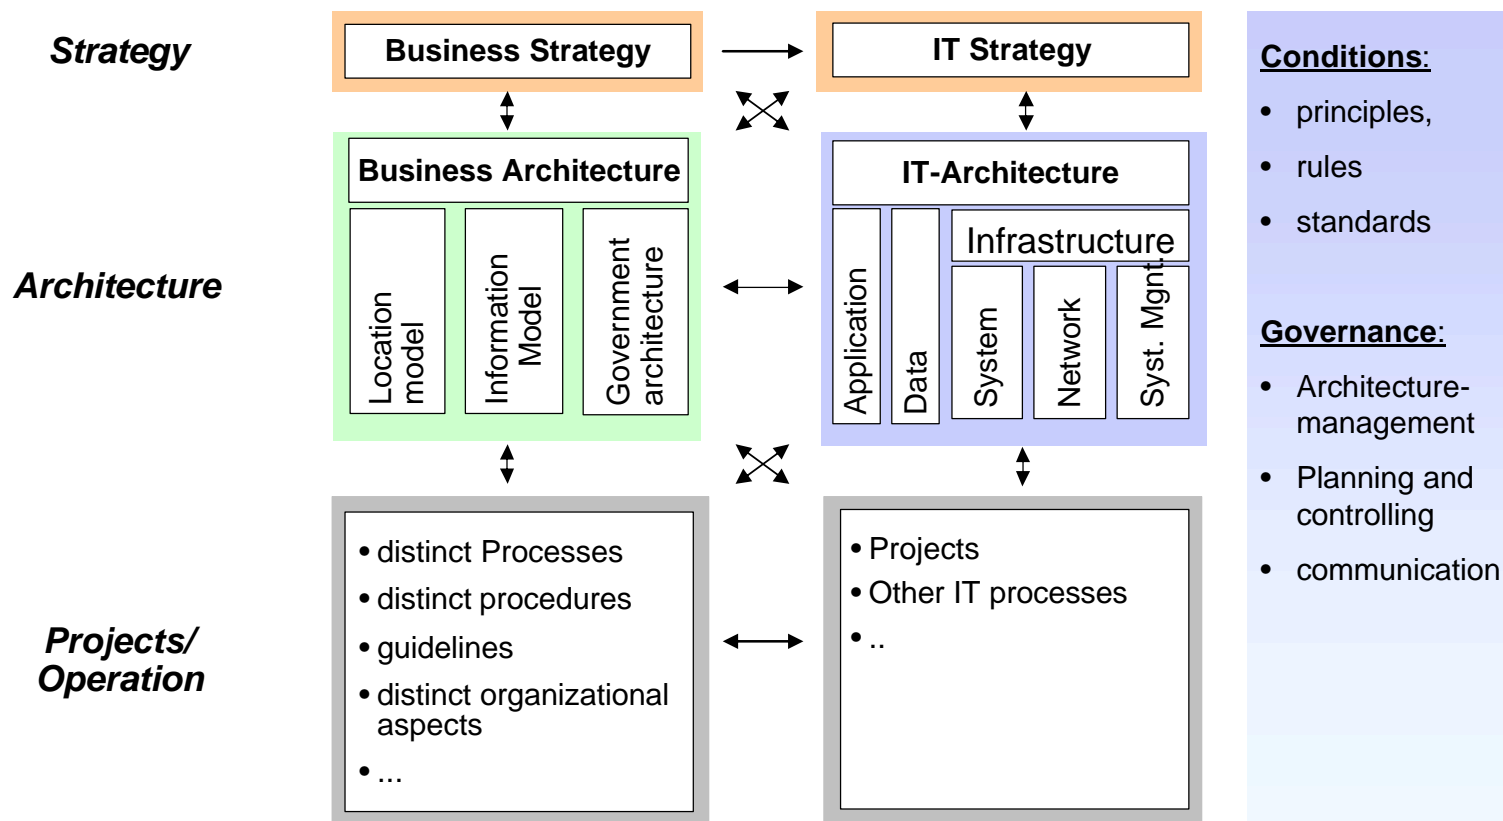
Strategy

Business Strategy

IT Strategy

Architecture

Business Architecture

Location model

Information Model

Government architecture

IT-Architecture

Application

Data

Infrastructure

System

Network

Syst. Mgnt.

Projects/ Operation

• distinct Processes
• distinct procedures
• guidelines
• distinct organizational aspects
• ...

• Projects
• Other IT processes
• ..

Conditions:
• principles,
• rules
• standards

Governance:
• Architecture-management
• Planning and controlling
• communication